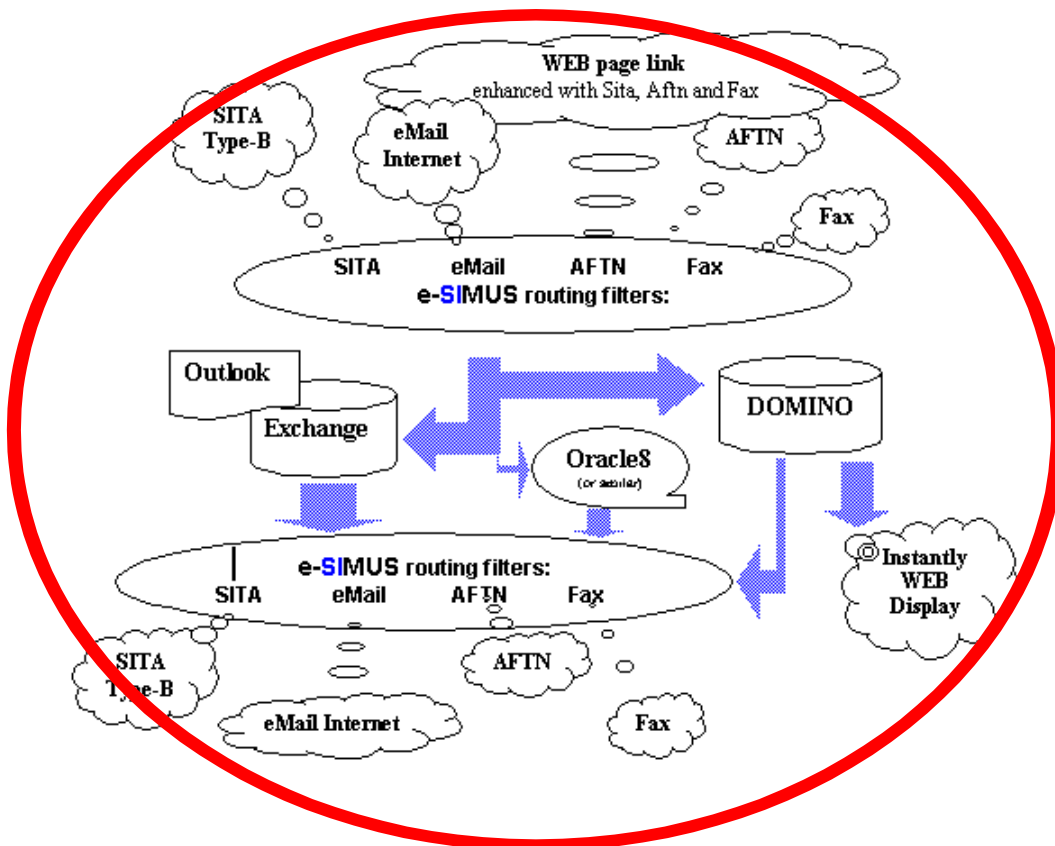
WEB page link
enhanced with Sita, Aftn and Fax

SITA Type-B

eMail Internet

AFTN

Fax

SITA eMail AFTN Fax
e-SIMUS routing filters:

Outlook

Exchange

DOMINO

Oracle8
(or similar)

e-SIMUS routing filters:
SITA eMail AFTN Fax

Instantly WEB Display

SITA Type-B

AFTN

eMail Internet

Fax